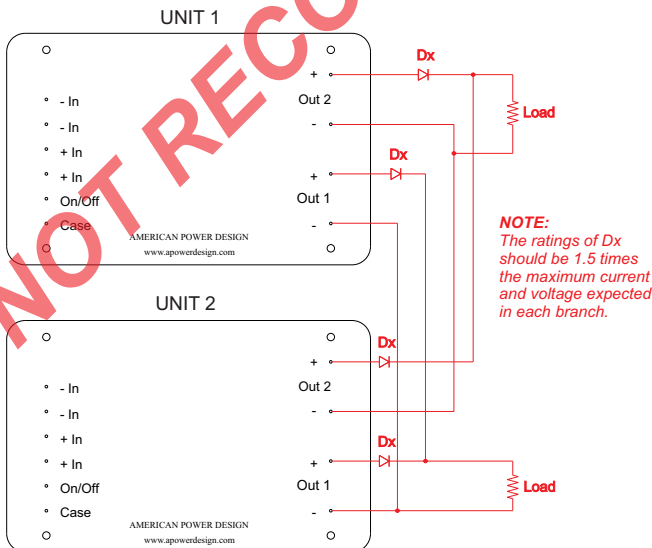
UNIT 1

- In
- In
+ In
+ In
On/Off
Case

AMERICAN POWER DESIGN
www.apowerdesign.com

+
Out 2
-
+
Out 1
-

Dx
Load
Dx

NOT RECO

NOTE:
The ratings of Dx should be 1.5 times the maximum current and voltage expected in each branch.

UNIT 2

- In
- In
+ In
+ In
On/Off
Case

AMERICAN POWER DESIGN
www.apowerdesign.com

+
Out 2
-
+
Out 1
-

Dx
Dx
Load